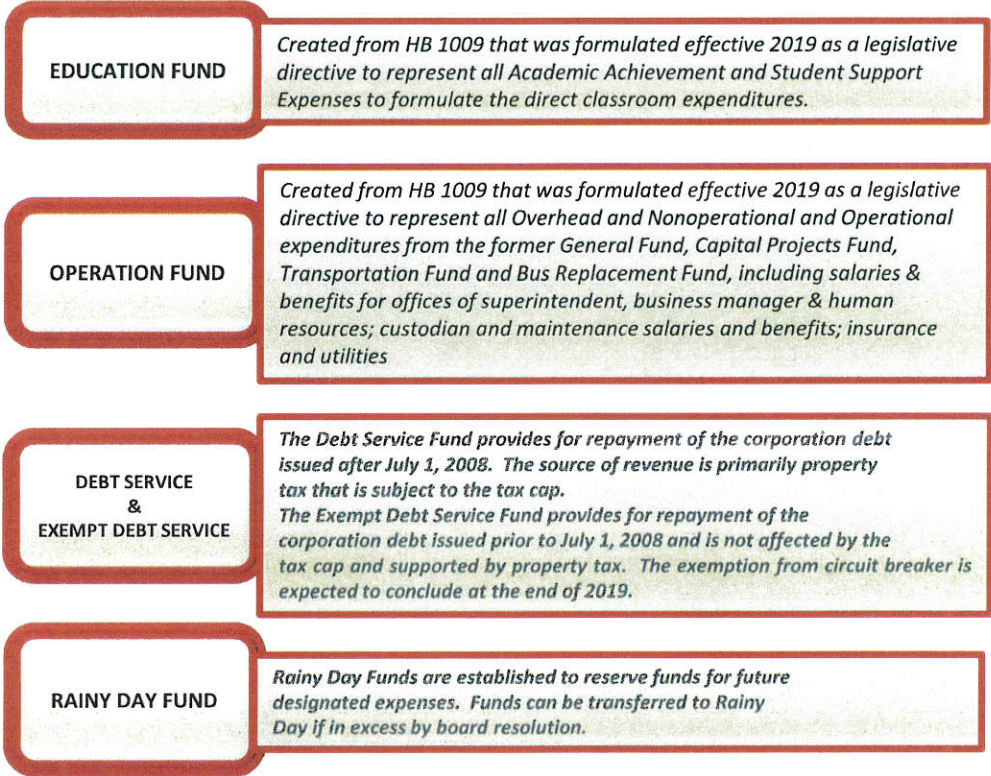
EDUCATION FUND

Created from HB 1009 that was formulated effective 2019 as a legislative directive to represent all Academic Achievement and Student Support Expenses to formulate the direct classroom expenditures.

OPERATION FUND

Created from HB 1009 that was formulated effective 2019 as a legislative directive to represent all Overhead and Nonoperational and Operational expenditures from the former General Fund, Capital Projects Fund, Transportation Fund and Bus Replacement Fund, including salaries & benefits for offices of superintendent, business manager & human resources; custodian and maintenance salaries and benefits; insurance and utilities

DEBT SERVICE
&
EXEMPT DEBT SERVICE

The Debt Service Fund provides for repayment of the corporation debt issued after July 1, 2008. The source of revenue is primarily property tax that is subject to the tax cap.
The Exempt Debt Service Fund provides for repayment of the corporation debt issued prior to July 1, 2008 and is not affected by the tax cap and supported by property tax. The exemption from circuit breaker is expected to conclude at the end of 2019.

RAINY DAY FUND

Rainy Day Funds are established to reserve funds for future designated expenses. Funds can be transferred to Rainy Day if in excess by board resolution.